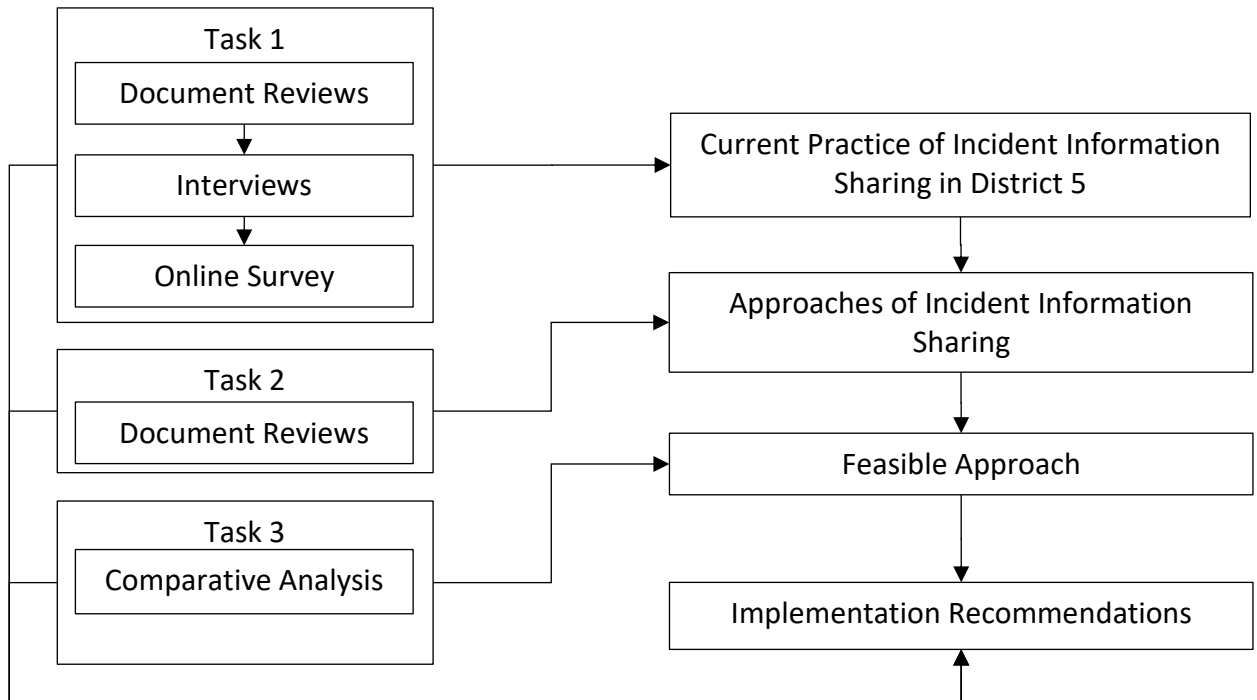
Task 1

Document Reviews

Interviews

Online Survey

Task 2

Document Reviews

Task 3

Comparative Analysis

Current Practice of Incident Information Sharing in District 5

Approaches of Incident Information Sharing

Feasible Approach

Implementation Recommendations